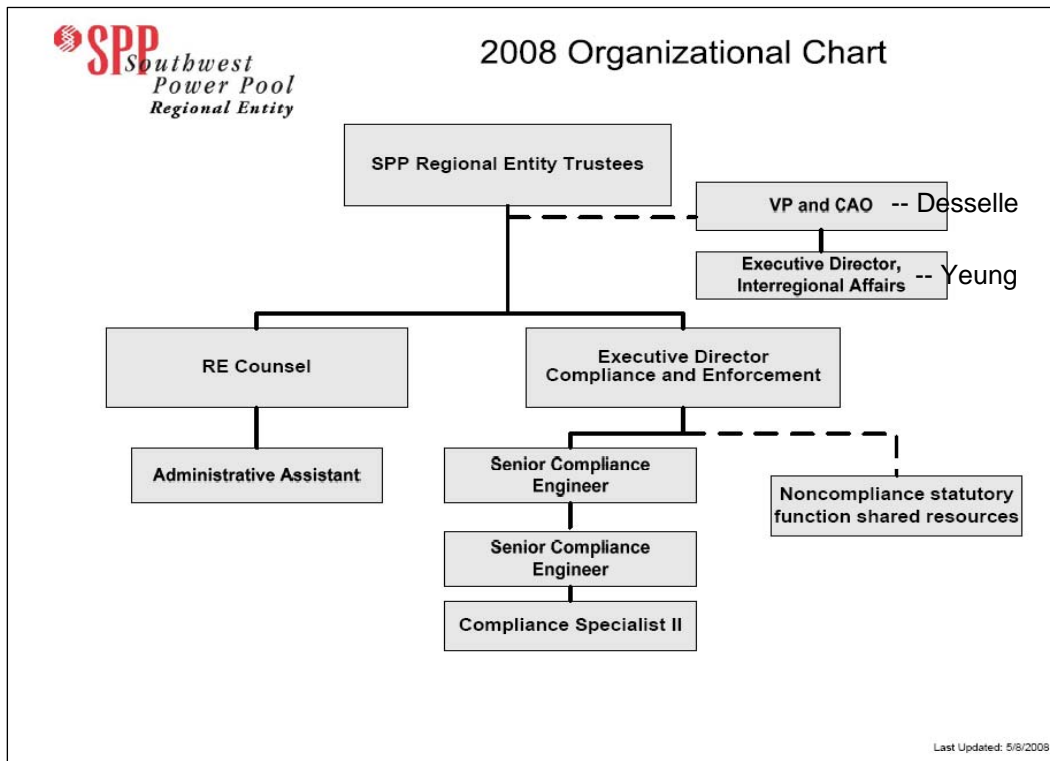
SPP Southwest Power Pool Regional Entity

2008 Organizational Chart

SPP Regional Entity Trustees

VP and CAO -- Desselle

Executive Director, Interregional Affairs -- Yeung

RE Counsel

Administrative Assistant

Executive Director Compliance and Enforcement

Senior Compliance Engineer

Senior Compliance Engineer

Compliance Specialist II

Noncompliance statutory function shared resources

Last Updated: 5/8/2008